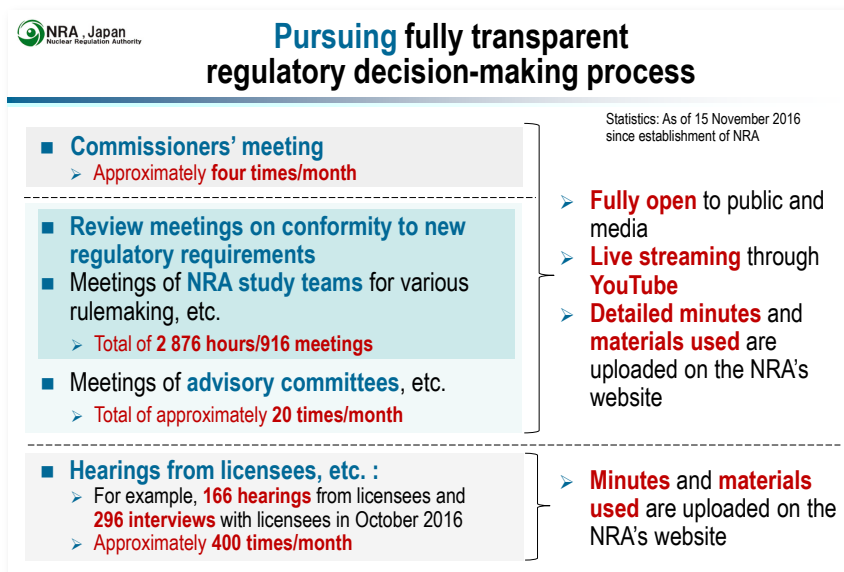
NRA, Japan
Nuclear Regulation Authority

Pursuing fully transparent regulatory decision-making process

Statistics: As of 15 November 2016 since establishment of NRA

■ Commissioners' meeting
➢ Approximately four times/month

■ Review meetings on conformity to new regulatory requirements
■ Meetings of NRA study teams for various rulemaking, etc.
➢ Total of 2 876 hours/916 meetings

■ Meetings of advisory committees, etc.
➢ Total of approximately 20 times/month

➢ Fully open to public and media
➢ Live streaming through YouTube
➢ Detailed minutes and materials used are uploaded on the NRA's website

■ Hearings from licensees, etc. :
➢ For example, 166 hearings from licensees and 296 interviews with licensees in October 2016
➢ Approximately 400 times/month

➢ Minutes and materials used are uploaded on the NRA's website